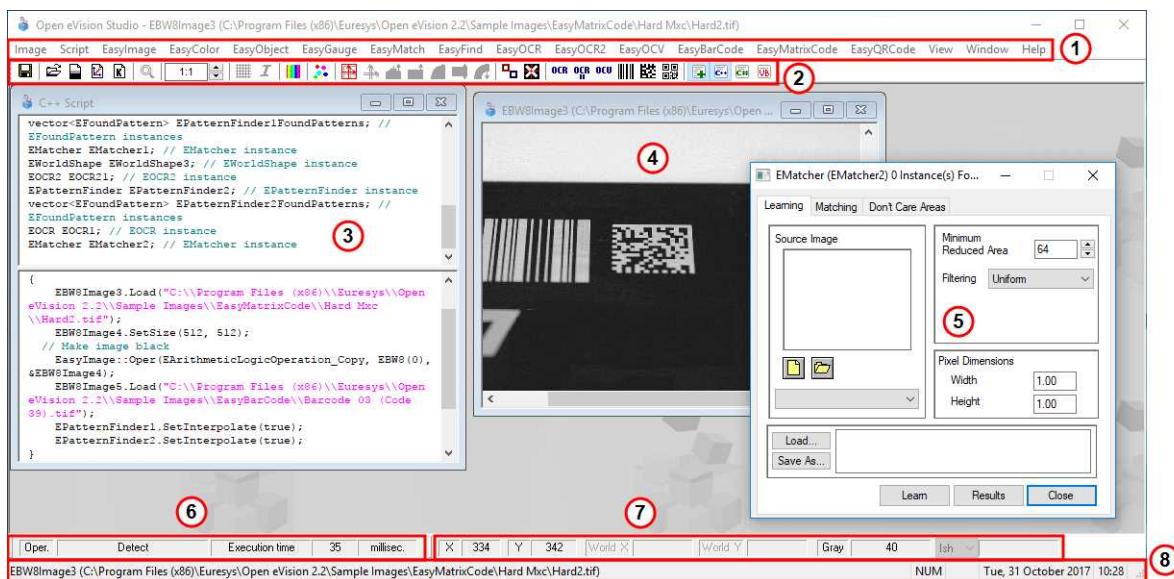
Open eVision Studio - EBW8Image3 (C:\Program Files (x86)\Euresys\Open eVision 2.2\Sample Images\EasyMatrixCode\Hard Mxc\Hard2.tif)

Image Script EasyImage EasyColor EasyObject EasyGauge EasyMatch EasyFind EasyOCR EasyOCR2 EasyOCV EasyBarCode EasyMatrixCode EasyQRCode View Window Help

1

1:1

OCR OCR OCV

2

C++ Script

vector<EFoundPattern> EPatternFinder1FoundPatterns; // EFoundPattern instances
EMatcher EMatcher1; // EMatcher instance
EWorldShape EWorldShape3; // EWorldShape instance
EOCR2 EOCR21; // EOCR2 instance
EPatternFinder EPatternFinder2; // EPatternFinder instance
vector<EFoundPattern> EPatternFinder2FoundPatterns; // EFoundPattern instances
EOCR EOCR1; // EOCR instance
EMatcher EMatcher2; // EMatcher instance

3

{
EBW8Image3.Load("C:\\Program Files (x86)\\Euresys\\Open eVision 2.2\\Sample Images\\EasyMatrixCode\\Hard Mxc\\Hard2.tif");
EBW8Image4.SetSize(512, 512);
// Make image black
EasyImage::Oper(EArithmeticLogicOperation_Copy, EBW8(0), &EBW8Image4);
EBW8Image5.Load("C:\\Program Files (x86)\\Euresys\\Open eVision 2.2\\Sample Images\\EasyBarCode\\Barcode 03 (Code 39).tif");
EPatternFinder1.SetInterpolate(true);
EPatternFinder2.SetInterpolate(true);
}

EBW8Image3 (C:\Program Files (x86)\Euresys\Open ...

4

EMatcher (EMatcher2) 0 Instance(s) Fo...

Learning Matching Don't Care Areas

Source Image

Minimum Reduced Area 64

Filtering Uniform

5

Pixel Dimensions
Width 1.00
Height 1.00

Load...
Save As...

Learn Results Close

6

7

Oper. Detect Execution time 35 millisec.

X 334 Y 342 World X World Y Gray 40 Ish

8

EBW8Image3 (C:\Program Files (x86)\Euresys\Open eVision 2.2\Sample Images\EasyMatrixCode\Hard Mxc\Hard2.tif)

NUM Tue, 31 October 2017 10:28